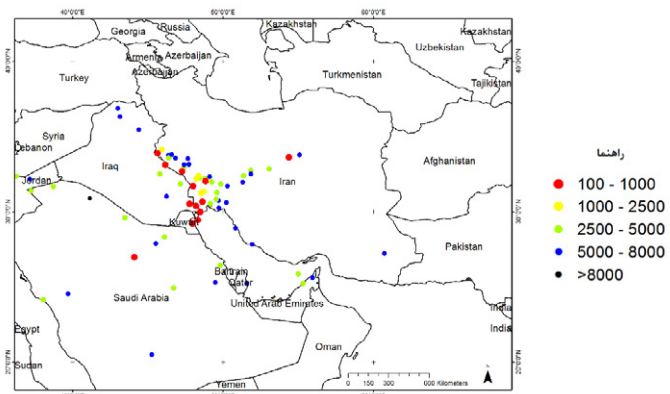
40°0'0"E
50°0'0"E
60°0'0"E
Russia
Kazakhstan
Kazakhstan
Georgia
Armenia Azerbaijan
Azerbaijan
Uzbekistan
Turkey
Turkmenistan
Tajikistan
Syria
Lebanon
Iraq
Iran
Afghanistan
Jordan
Kuwait
Pakistan
Bahrain
Qatar
United Arab Emirates
Saudi Arabia
Egypt
India
Oman
Sudan
Yemen
0 150 300 600 Kilometers
راهنما
100 - 1000
1000 - 2500
2500 - 5000
5000 - 8000
>8000
40°0'0"N
30°0'0"N
20°0'0"N
30°0'0"N
20°0'0"N